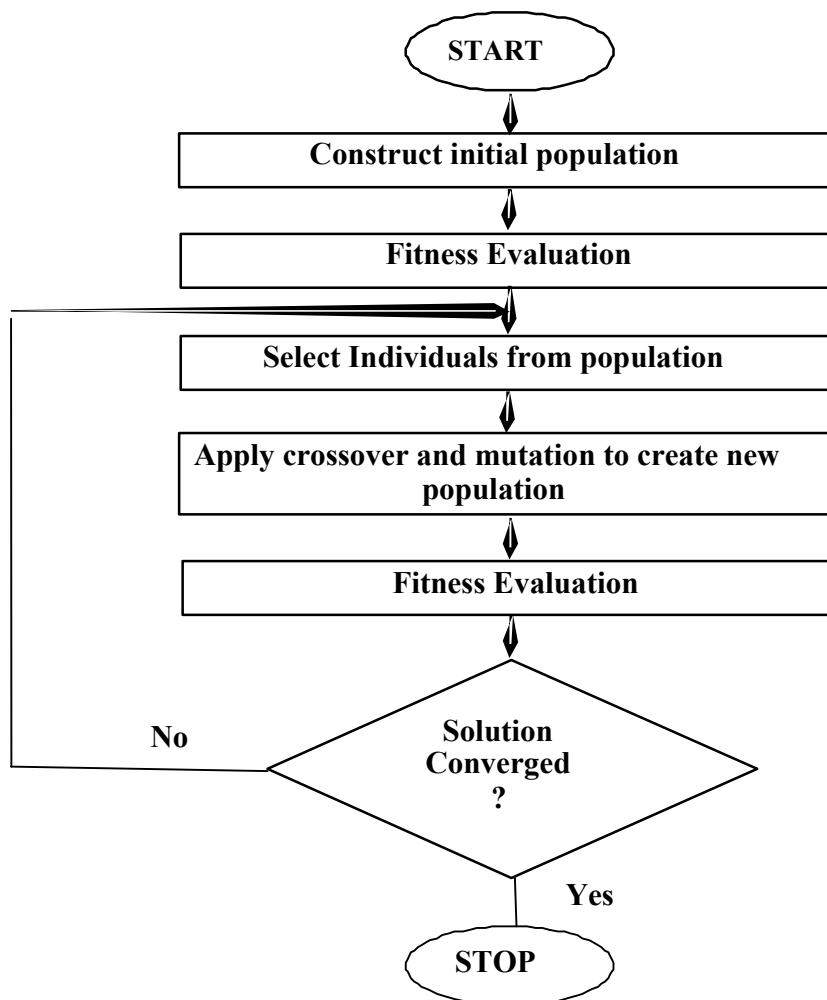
START

Construct initial population

Fitness Evaluation

Select Individuals from population

Apply crossover and mutation to create new population

Fitness Evaluation

No

Solution Converged ?

Yes

STOP